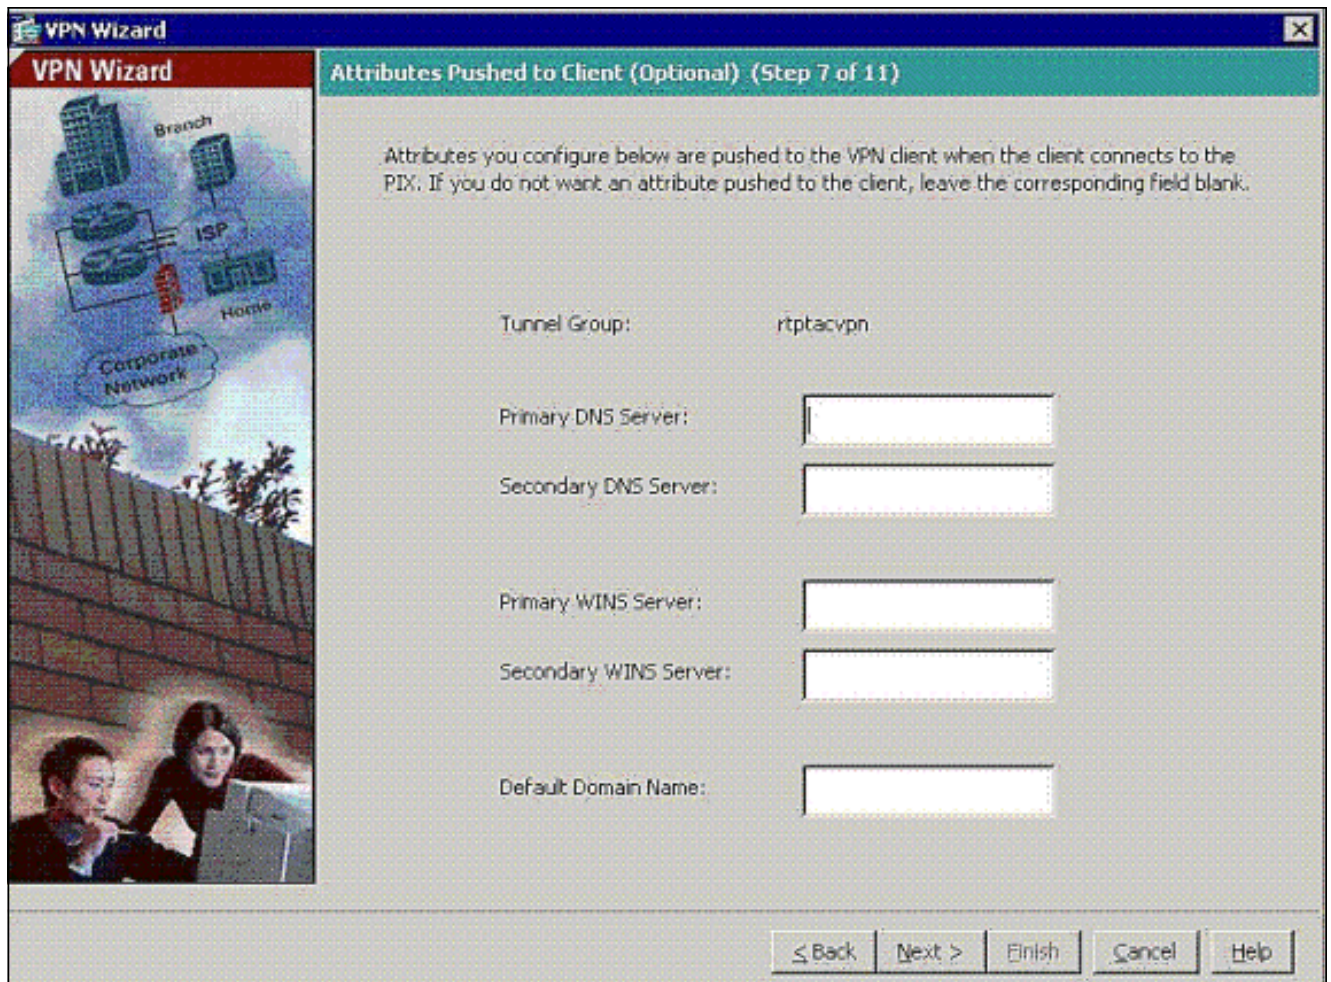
VPN Wizard

VPN Wizard

Branch

ISP

Home

Corporate Network

Attributes Pushed to Client (Optional) (Step 7 of 11)

Attributes you configure below are pushed to the VPN client when the client connects to the PIX. If you do not want an attribute pushed to the client, leave the corresponding field blank.

Tunnel Group: rtptacvpn

Primary DNS Server:

Secondary DNS Server:

Primary WINS Server:

Secondary WINS Server:

Default Domain Name:

< Back Next > Finish Cancel Help